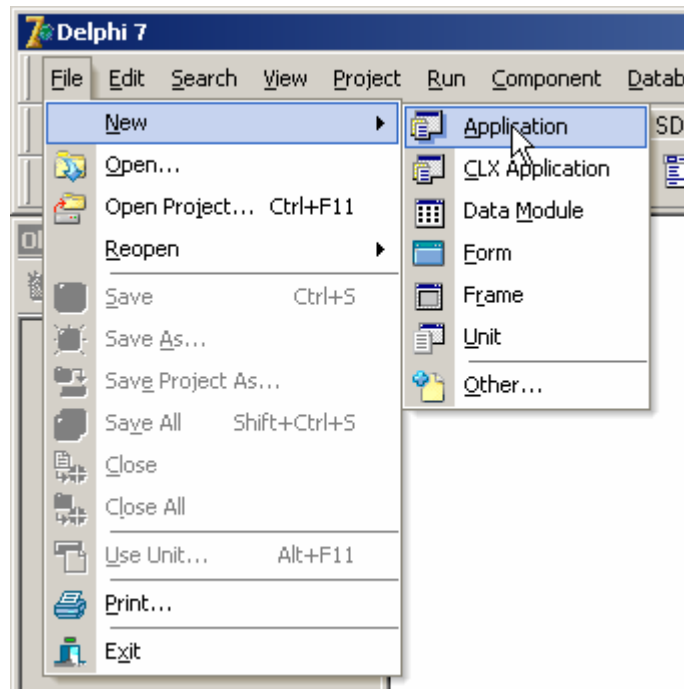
Delphi 7

File Edit Search View Project Run Component Datab

New
Open...
Open Project... Ctrl+F11
Reopen
Save Ctrl+S
Save As...
Save Project As...
Save All Shift+Ctrl+S
Close
Close All
Use Unit... Alt+F11
Print...
Exit

Application
CLX Application
Data Module
Form
Frame
Unit
Other...

SD

Ol